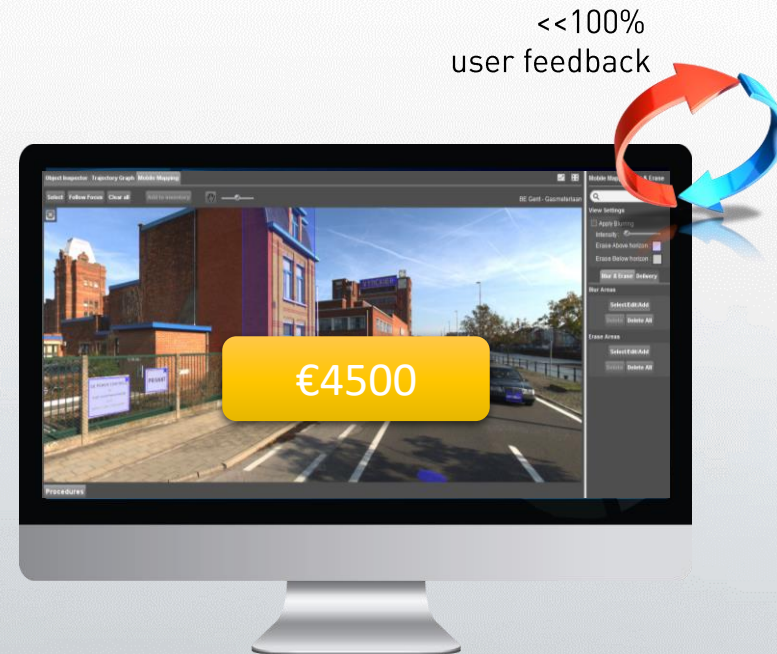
<<100%
user feedback

Object Inspector Trajectory Graph Mobile Mapping

Select Follow Focus Clear all Add to secondary

BE Gent - Gasmeterlaan

Mobile Mapping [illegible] & Erase

View Settings

Apply Blurring

Intensity

Erase Above horizon

Erase Below horizon

Blur & Erase Delivery

Blur Areas

Select/Edit/Add

Delete Delete All

Erase Areas

Select/Edit/Add

Delete Delete All

€4500

Procedures